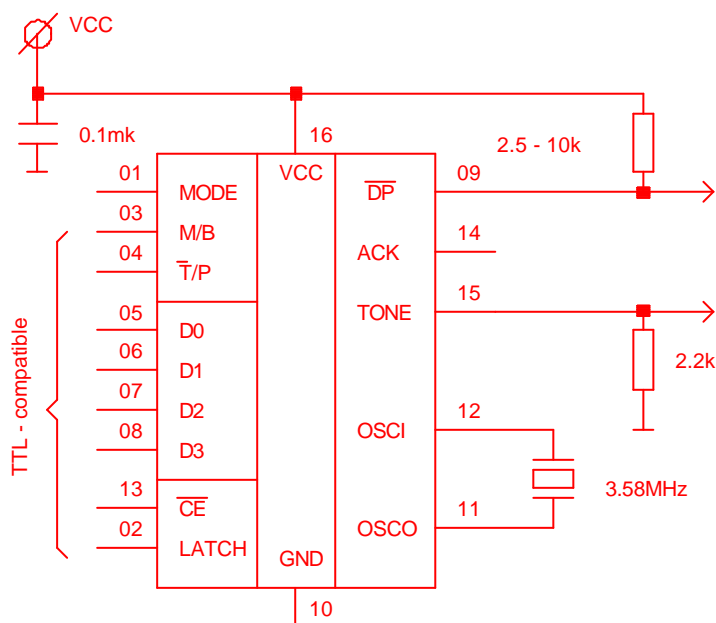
VCC

0.1mk

16

2.5 - 10k

01 MODE
03 M/B
04 $\overline{T}$/P

VCC

$\overline{DP}$ 09
ACK 14
TONE 15

TTL - compatible

05 D0
06 D1
07 D2
08 D3

2.2k

OSCI 12

3.58MHz

13 $\overline{CE}$
02 LATCH

OSCO 11

GND

10